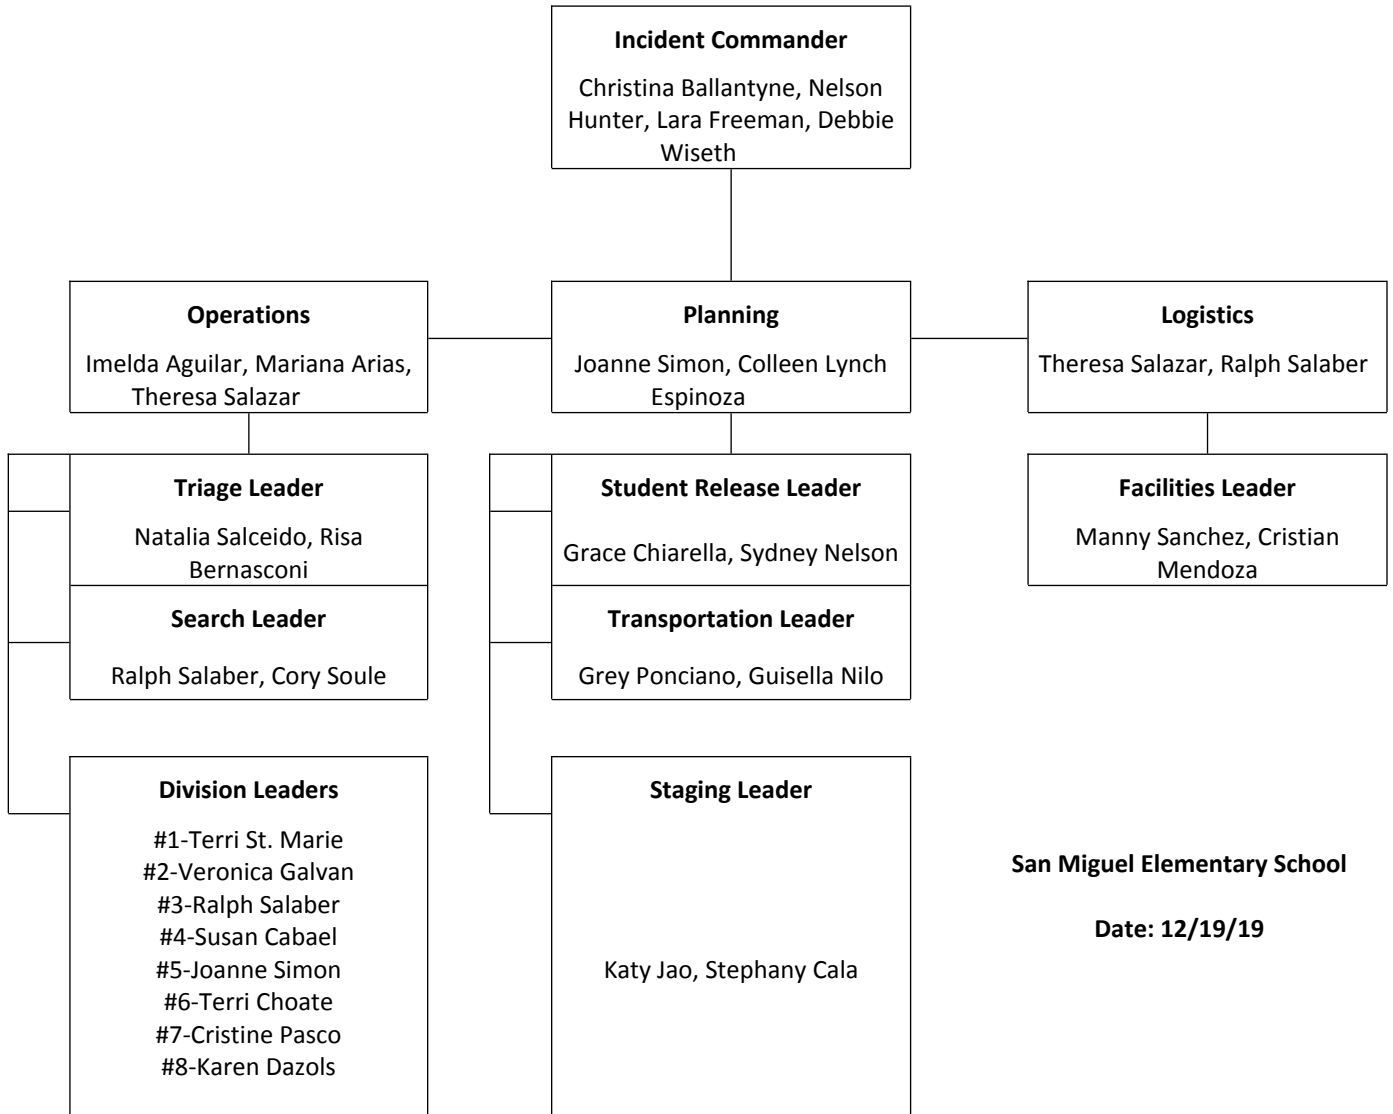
**Incident Commander**

Christina Ballantyne, Nelson Hunter, Lara Freeman, Debbie Wiseth

**Operations**

Imelda Aguilar, Mariana Arias, Theresa Salazar

**Planning**

Joanne Simon, Colleen Lynch Espinoza

**Logistics**

Theresa Salazar, Ralph Salaber

**Triage Leader**

Natalia Salceido, Risa Bernasconi

**Search Leader**

Ralph Salaber, Cory Soule

**Division Leaders**

#1-Terri St. Marie
#2-Veronica Galvan
#3-Ralph Salaber
#4-Susan Cabael
#5-Joanne Simon
#6-Terri Choate
#7-Cristine Pasco
#8-Karen Dazols

**Student Release Leader**

Grace Chiarella, Sydney Nelson

**Transportation Leader**

Grey Ponciano, Guisella Nilo

**Staging Leader**

Katy Jao, Stephany Cala

**Facilities Leader**

Manny Sanchez, Cristian Mendoza

**San Miguel Elementary School**

**Date: 12/19/19**